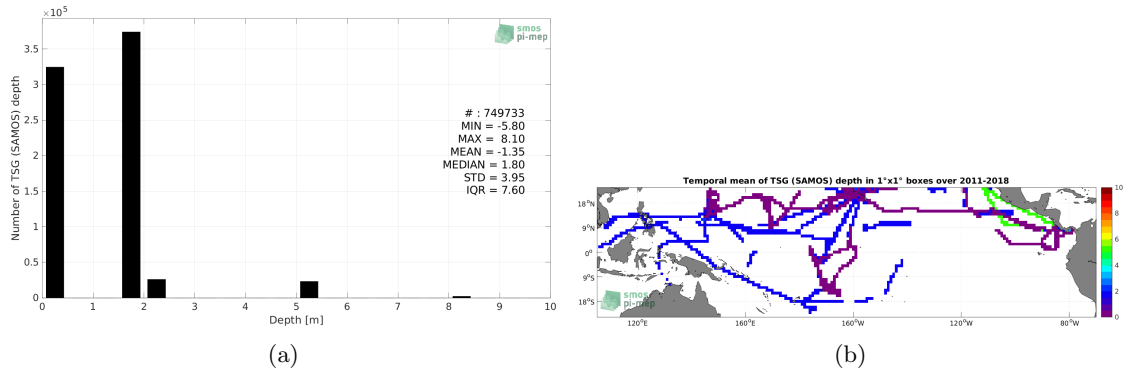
$\times 10^5$

smos pi-mep

# : 749733
MIN = -5.80
MAX = 8.10
MEAN = -1.35
MEDIAN = 1.80
STD = 3.95
IQR = 7.60

Number of TSG (SAMOS) depth

3.5
3
2.5
2
1.5
1
0.5
0

0 1 2 3 4 5 6 7 8 9 10

Depth [m]

(a)

Temporal mean of TSG (SAMOS) depth in 1°x1° boxes over 2011-2018

18°N
9°N
0°
9°S
18°S

120°E 160°E 160°W 120°W 80°W

10
8
6
4
2
0

smos pi-mep

(b)